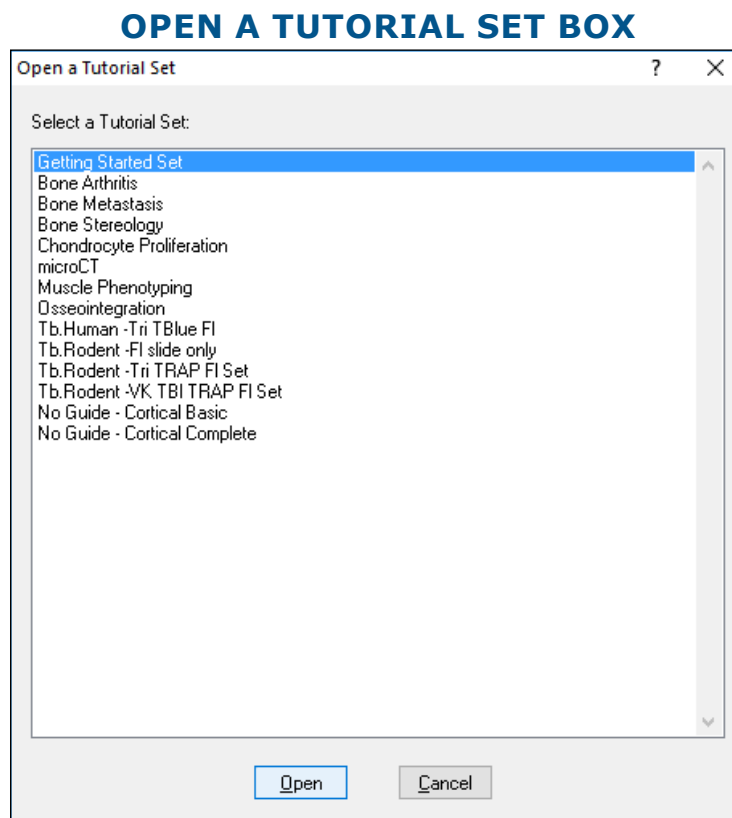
OPEN A TUTORIAL SET BOX

Open a Tutorial Set ? ×

Select a Tutorial Set:

Getting Started Set
Bone Arthritis
Bone Metastasis
Bone Stereology
Chondrocyte Proliferation
microCT
Muscle Phenotyping
Osseointegration
Tb.Human -Tri TBlue Fl
Tb.Rodent -Fl slide only
Tb.Rodent -Tri TRAP Fl Set
Tb.Rodent -VK TBI TRAP Fl Set
No Guide - Cortical Basic
No Guide - Cortical Complete

Open Cancel